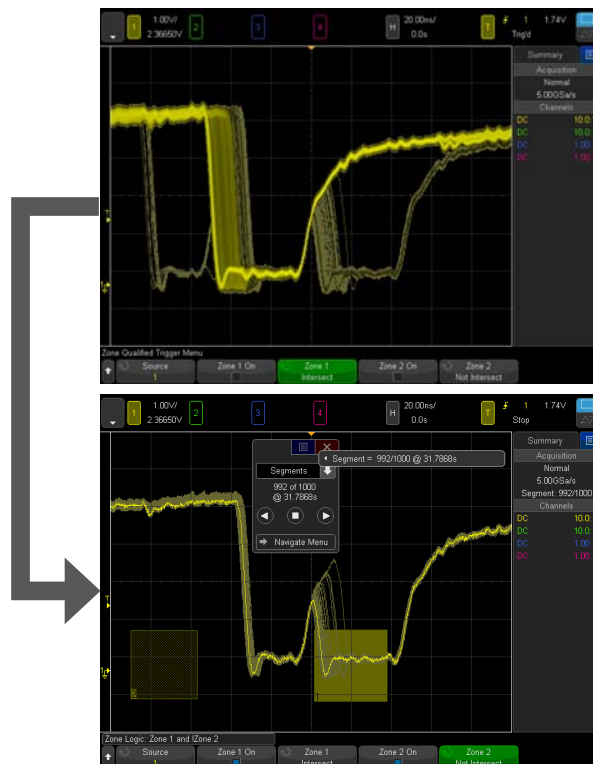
1 1.00V/ 2.36650V 2 3 4 H 20.00ns/ 0.0s T 1 1.74V Trig'd

Summary
Acquisition
Normal
5.00GSa/s
Channels
DC 10.0:
DC 10.0:
DC 1.00:
DC 1.00:

T
1

Zone Qualified Trigger Menu
Source 1
Zone 1 On
Zone 1 Intersect
Zone 2 On
Zone 2 Not Intersect

1 1.00V/ 2.36650V 2 3 4 H 20.00ns/ 0.0s T 1 1.74V Stop

Segments
992 of 1000 @ 31.7868s
Navigate Menu
Segment = 992/1000 @ 31.7868s

Summary
Acquisition
Normal
5.00GSa/s
Segment: 992/1000
Channels
DC 10.0:
DC 10.0:
DC 1.00:
DC 1.00:

T
1
1
2

Zone Logic: Zone 1 and !Zone 2
Source 1
Zone 1 On
Zone 1 Intersect
Zone 2 On
Zone 2 Not Intersect